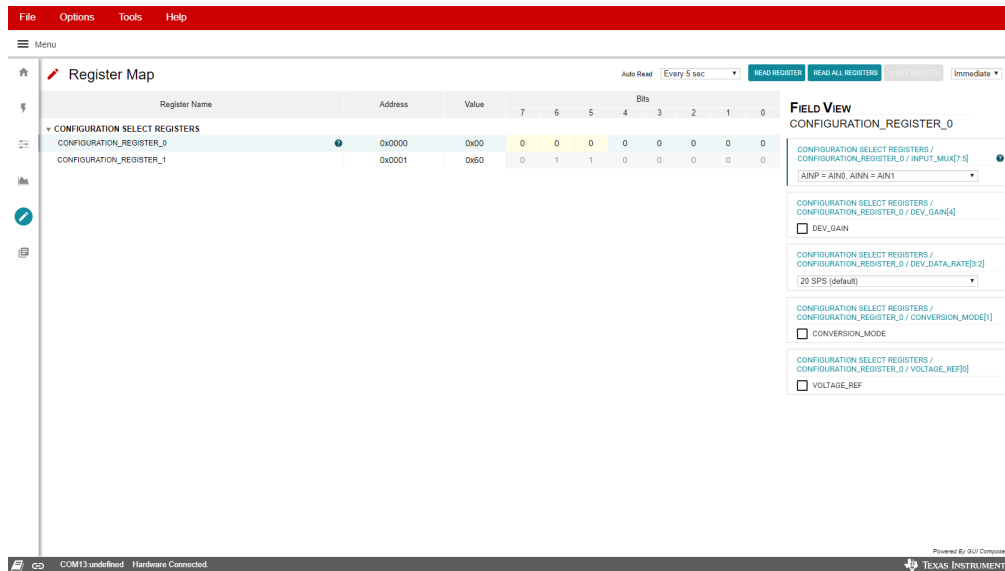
File Options Tools Help

Menu

Register Map

Auto Read Every 5 sec READ REGISTER READ ALL REGISTERS WRITE REGISTER Immediate

| Register Name | Address | Value | 7 | 6 | 5 | 4 | 3 | 2 | 1 | 0 |
|---|---|---|---|---|---|---|---|---|---|---|
| CONFIGURATION SELECT REGISTERS | | | | | | | | | | |
| CONFIGURATION_REGISTER_0 | 0x0000 | 0x00 | 0 | 0 | 0 | 0 | 0 | 0 | 0 | 0 |
| CONFIGURATION_REGISTER_1 | 0x0001 | 0x60 | 0 | 1 | 1 | 0 | 0 | 0 | 0 | 0 |

Bits

FIELD VIEW
CONFIGURATION_REGISTER_0

CONFIGURATION SELECT REGISTERS / CONFIGURATION_REGISTER_0 / INPUT_MUX[7:5]
AINP = AIN0, AINN = AIN1

CONFIGURATION SELECT REGISTERS / CONFIGURATION_REGISTER_0 / DEV_GAIN[4]
DEV_GAIN

CONFIGURATION SELECT REGISTERS / CONFIGURATION_REGISTER_0 / DEV_DATA_RATE[3:2]
20 SPS (default)

CONFIGURATION SELECT REGISTERS / CONFIGURATION_REGISTER_0 / CONVERSION_MODE[1]
CONVERSION_MODE

CONFIGURATION SELECT REGISTERS / CONFIGURATION_REGISTER_0 / VOLTAGE_REF[0]
VOLTAGE_REF

Powered By GUI Compose

COM13:undefined Hardware Connected.

TEXAS INSTRUMENT